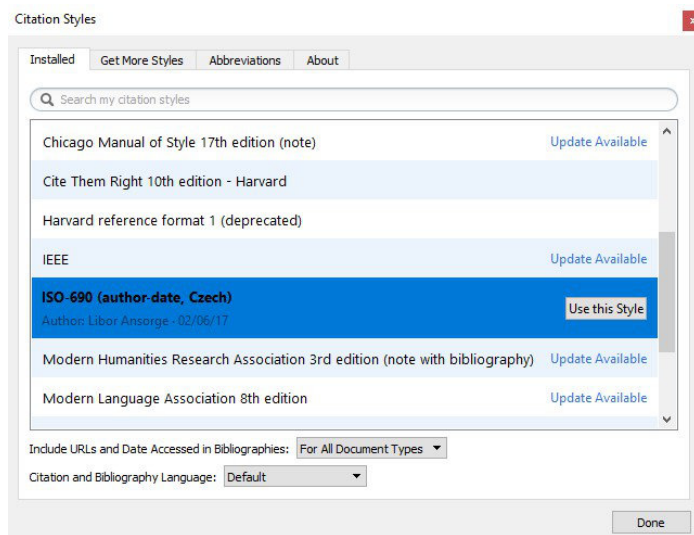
Citation Styles

Installed | Get More Styles | Abbreviations | About

Search my citation styles

Chicago Manual of Style 17th edition (note) Update Available

Cite Them Right 10th edition - Harvard

Harvard reference format 1 (deprecated)

IEEE Update Available

ISO-690 (author-date, Czech)
Author: Libor Ansorge - 02/06/17
Use this Style

Modern Humanities Research Association 3rd edition (note with bibliography) Update Available

Modern Language Association 8th edition Update Available

Include URLs and Date Accessed in Bibliographies: For All Document Types

Citation and Bibliography Language: Default

Done